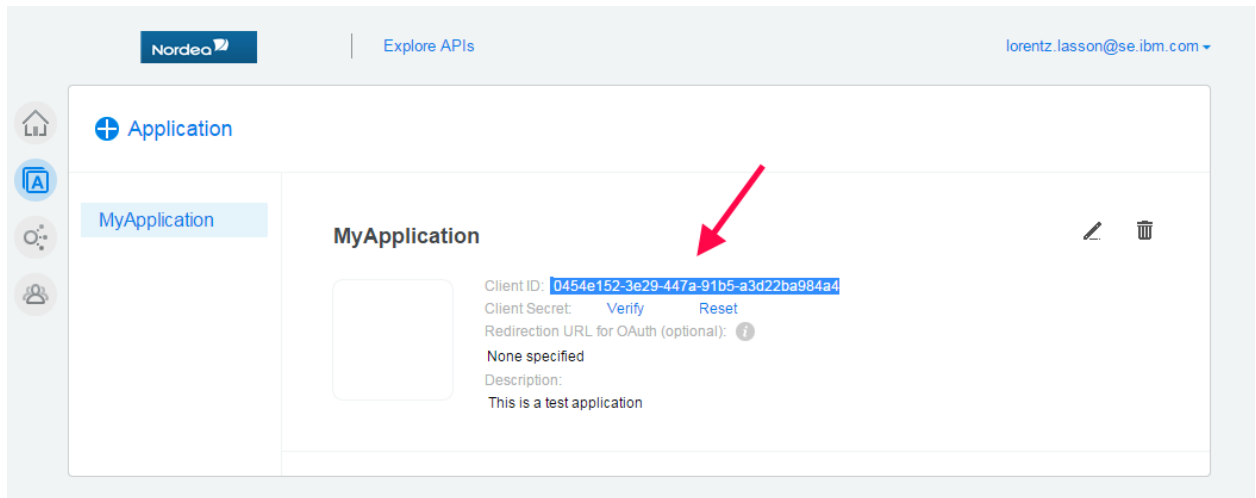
Nordea

Explore APIs

lorentz.lasson@se.ibm.com

Application

MyApplication

MyApplication

Client ID: 0454e152-3e29-447a-91b5-a3d22ba984a4
Client Secret: Verify Reset
Redirection URL for OAuth (optional):
None specified
Description:
This is a test application